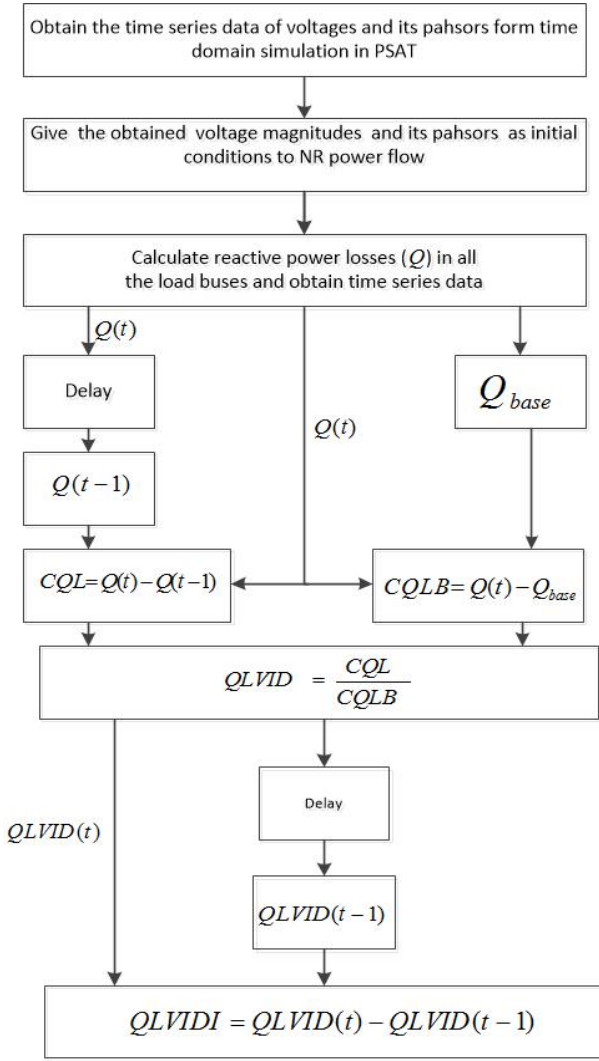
Obtain the time series data of voltages and its pahsors form time domain simulation in PSAT

Give the obtained voltage magnitudes and its pahsors as initial conditions to NR power flow

Calculate reactive power losses ($Q$) in all the load buses and obtain time series data

$Q(t)$

Delay

$Q(t-1)$

$Q(t)$

$Q_{base}$

$CQL = Q(t) - Q(t-1)$

$CQLB = Q(t) - Q_{base}$

$QLVID = \frac{CQL}{CQLB}$

$QLVID(t)$

Delay

$QLVID(t-1)$

$QLVIDI = QLVID(t) - QLVID(t-1)$